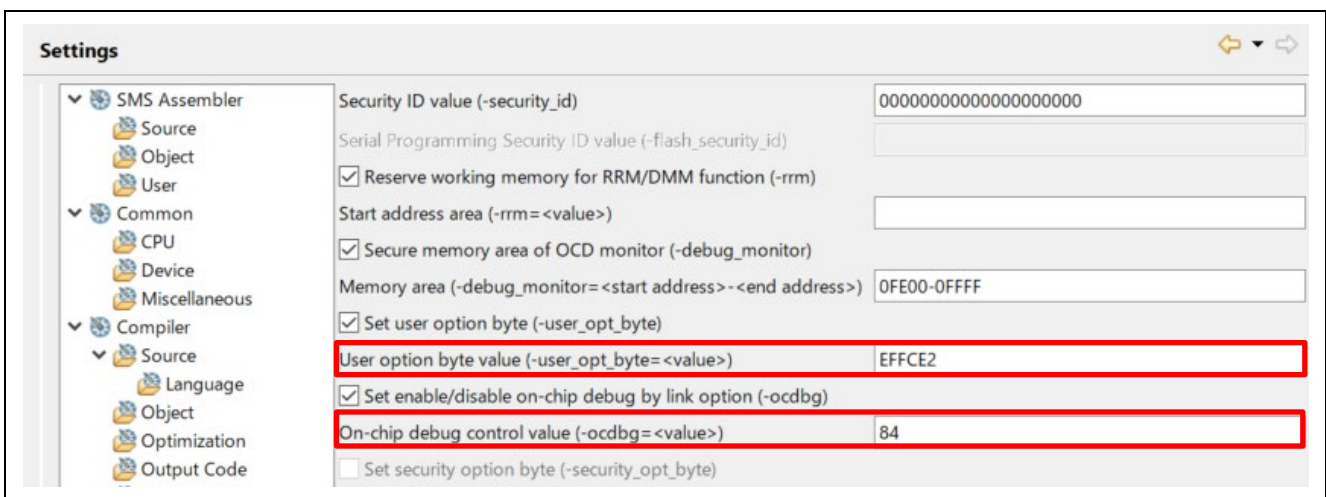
Settings

SMS Assembler
Source
Object
User
Common
CPU
Device
Miscellaneous
Compiler
Source
Language
Object
Optimization
Output Code

Security ID value (-security_id) 00000000000000000000
Serial Programming Security ID value (-flash_security_id)
Reserve working memory for RRM/DMM function (-rrm)
Start address area (-rrm=<value>)
Secure memory area of OCD monitor (-debug_monitor)
Memory area (-debug_monitor=<start address>-<end address>) 0FE00-0FFFF
Set user option byte (-user_opt_byte)
User option byte value (-user_opt_byte=<value>) EFFCE2
Set enable/disable on-chip debug by link option (-ocdbg)
On-chip debug control value (-ocdbg=<value>) 84
Set security option byte (-security_opt_byte)